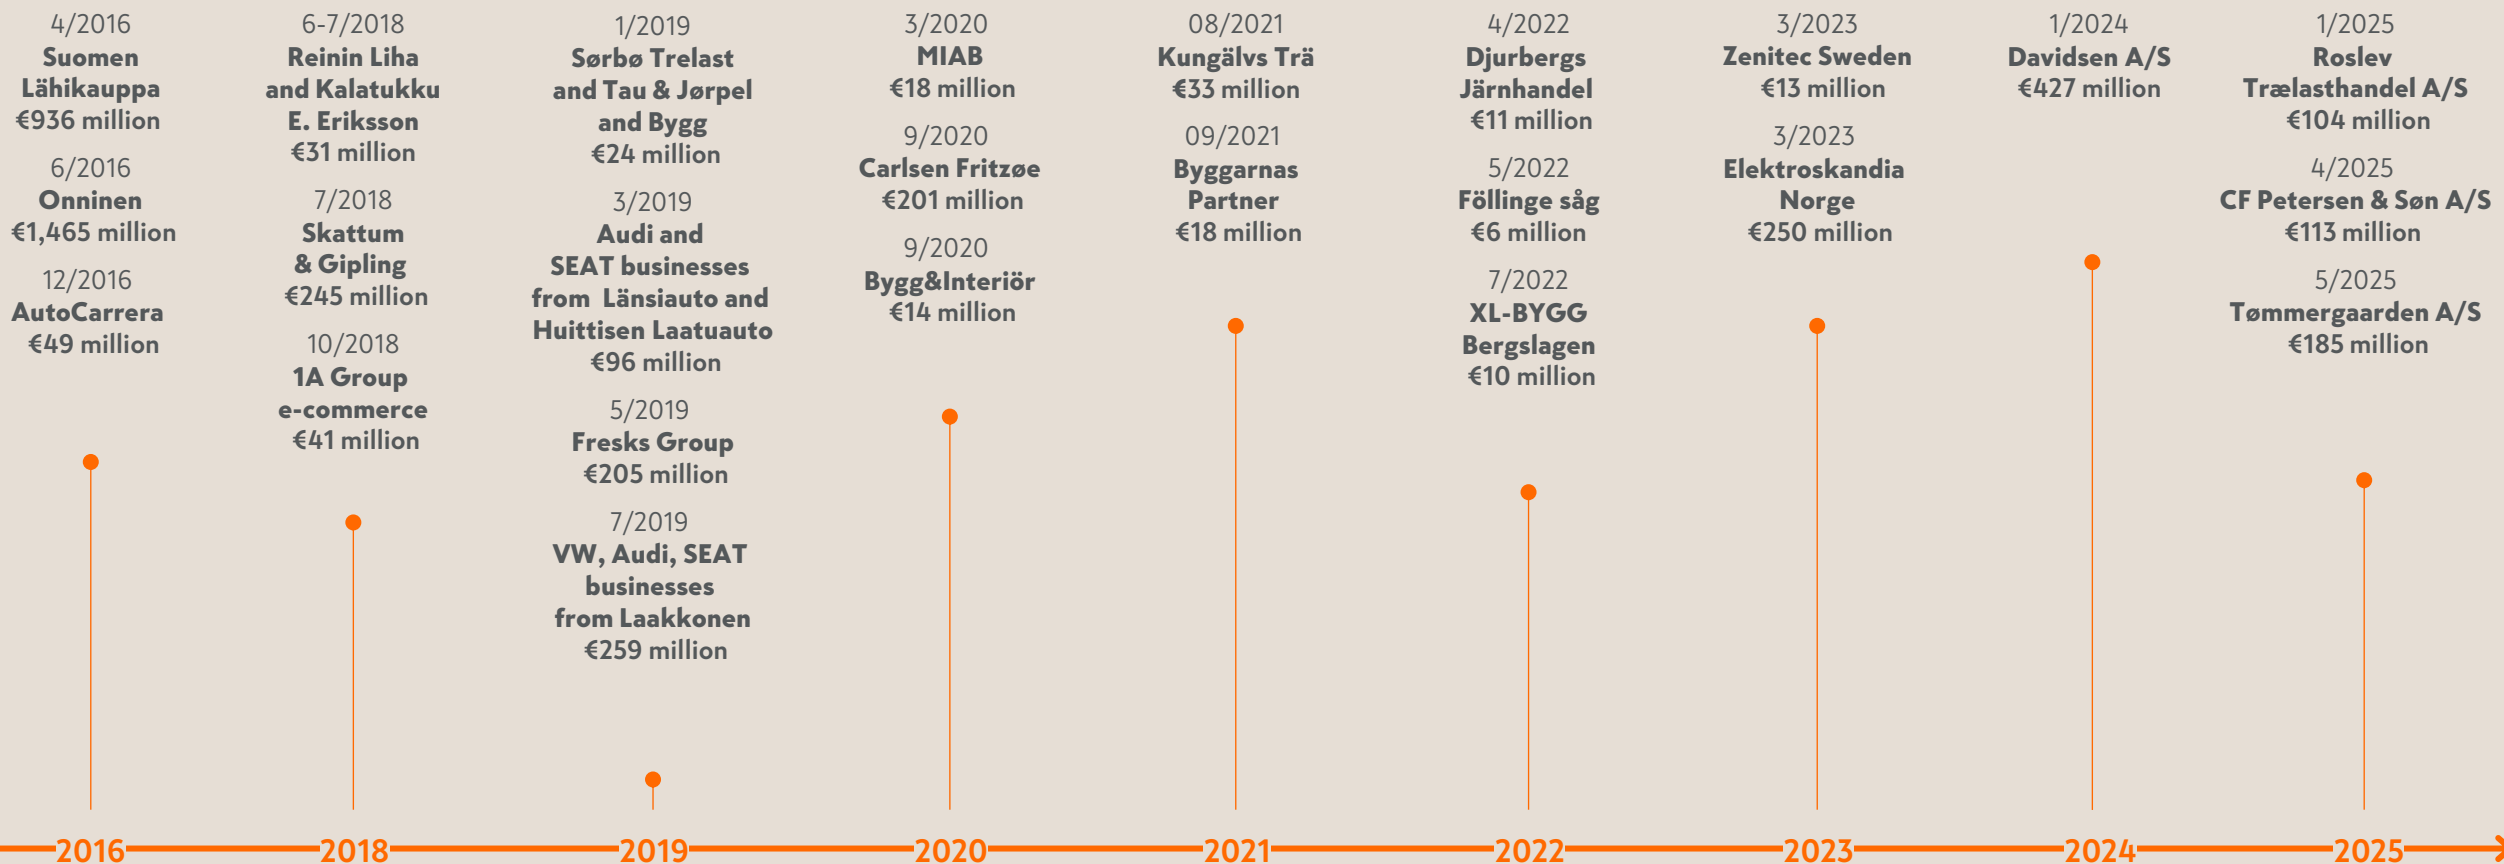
4/2016
Suomen Lähikauppa
€936 million

6/2016
Onninen
€1,465 million

12/2016
AutoCarrera
€49 million

6-7/2018
Reinin Liha and Kalatukku E. Eriksson
€31 million

7/2018
Skattum & Gipling
€245 million

10/2018
1A Group e-commerce
€41 million

1/2019
Sørbø Trelast and Tau & Jørpel and Bygg
€24 million

3/2019
Audi and SEAT businesses from Länsiauto and Huittisen Laatuauto
€96 million

5/2019
Fresks Group
€205 million

7/2019
VW, Audi, SEAT businesses from Laakkonen
€259 million

3/2020
MIAB
€18 million

9/2020
Carlsen Fritzøe
€201 million

9/2020
Bygg&Interiör
€14 million

08/2021
Kungälvs Trä
€33 million

09/2021
Byggarnas Partner
€18 million

4/2022
Djurbergs Järnhandel
€11 million

5/2022
Föllinge såg
€6 million

7/2022
XL-BYGG Bergslagen
€10 million

3/2023
Zenitec Sweden
€13 million

3/2023
Elektroskandia Norge
€250 million

1/2024
Davidsen A/S
€427 million

1/2025
Roslev Trælasthandel A/S
€104 million

4/2025
CF Petersen & Søn A/S
€113 million

5/2025
Tømmergaarden A/S
€185 million

2016 2018 2019 2020 2021 2022 2023 2024 2025